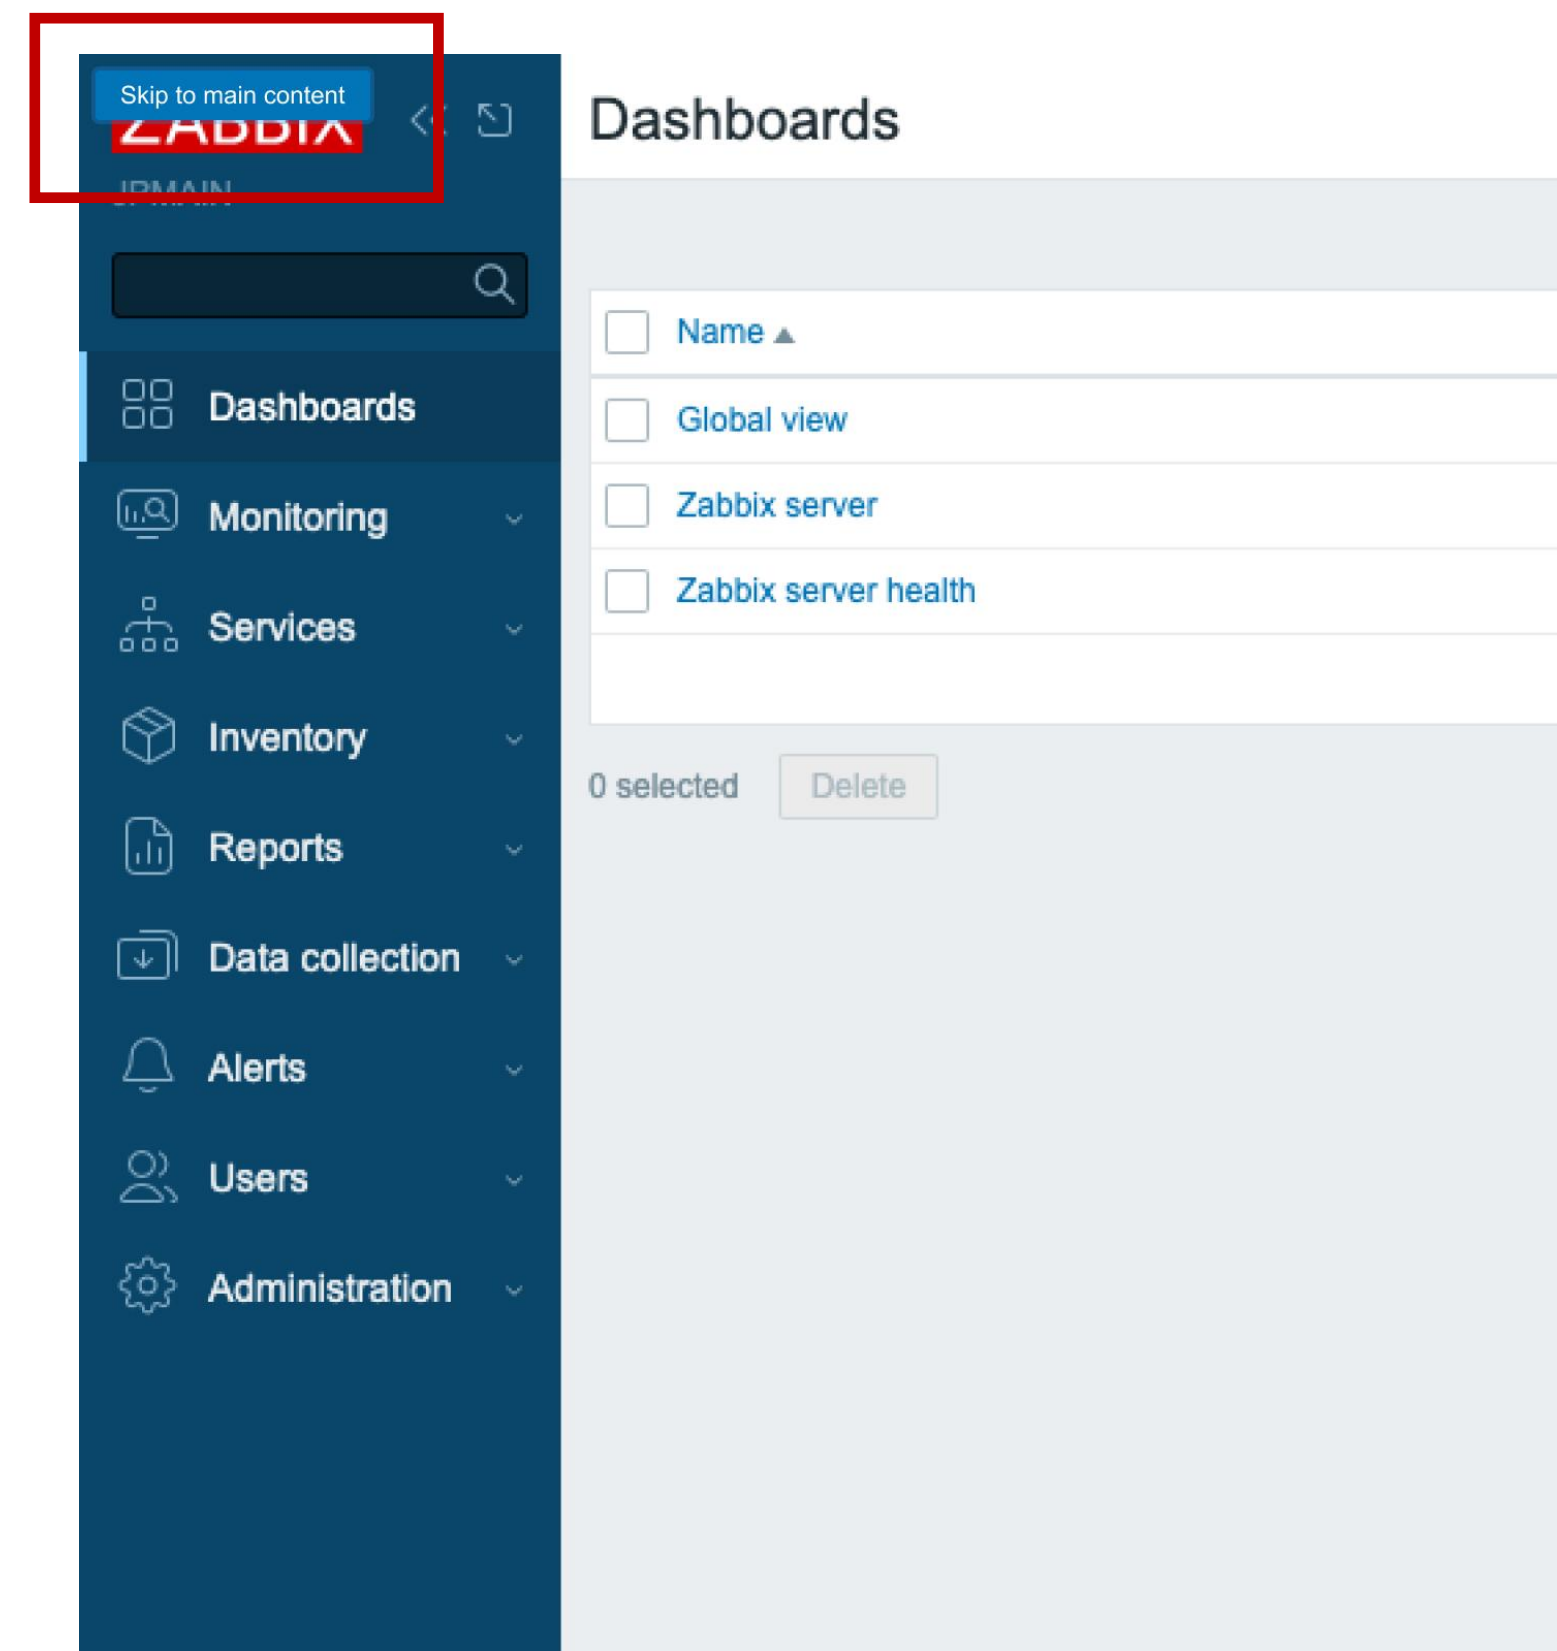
Skip to main content

ZABBIX

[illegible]

Dashboards

Monitoring

Services

Inventory

Reports

Data collection

Alerts

Users

Administration

Dashboards

| | Name ▲ |
|---|---|
| | Global view |
| | Zabbix server |
| | Zabbix server health |

0 selected Delete